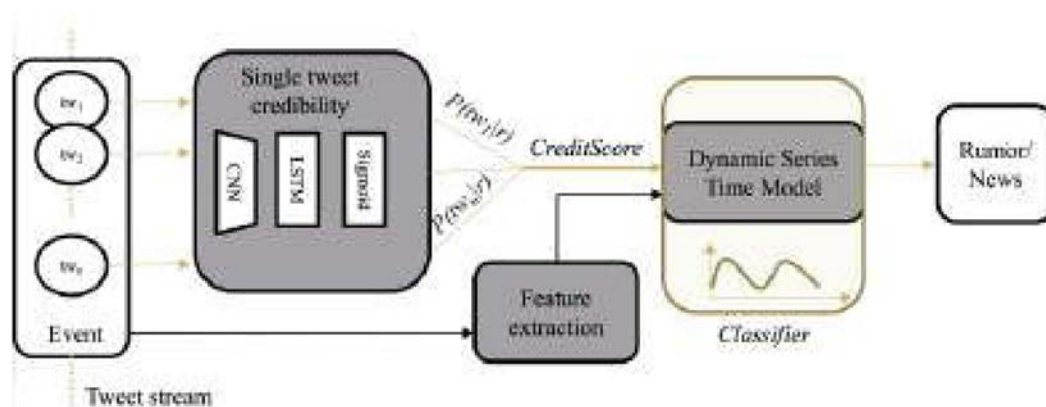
$tw_1$

$tw_2$

$tw_n$

Event

Tweet stream

Single tweet credibility

CNN

LSTM

Sigmoid

$P(tw_1|r)$

$P(tw_n|r)$

CreditScore

Feature extraction

Dynamic Series Time Model

Classifier

Rumor/ News